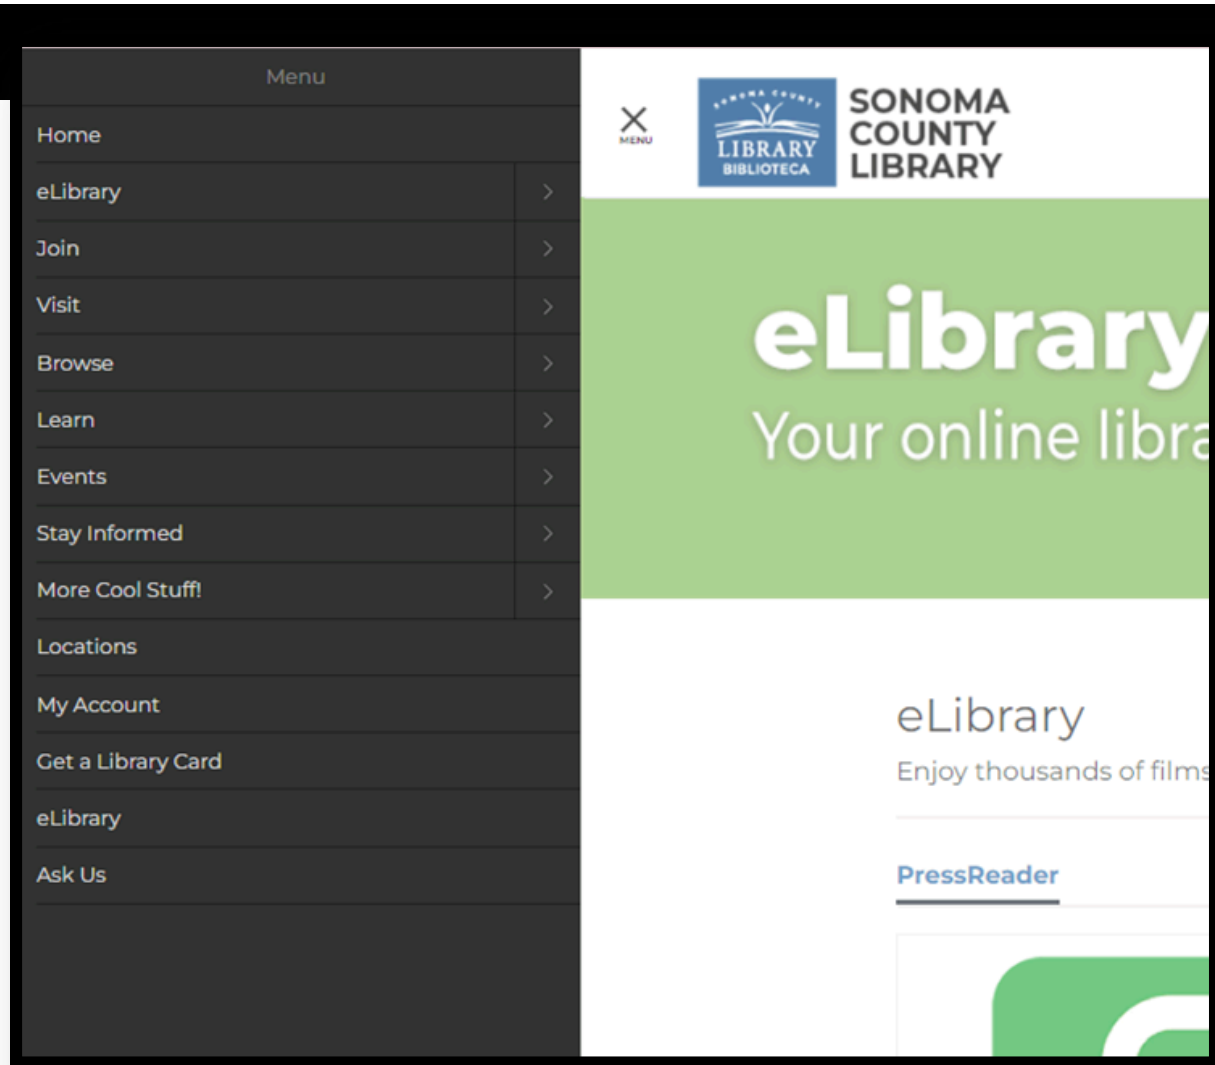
Menu

Home

eLibrary

Join

Visit

Browse

Learn

Events

Stay Informed

More Cool Stuff!

Locations

My Account

Get a Library Card

eLibrary

Ask Us

MENU

SONOMA COUNTY LIBRARY BIBLIOTECA

SONOMA COUNTY LIBRARY

eLibrary

Your online libra

eLibrary

Enjoy thousands of films

PressReader